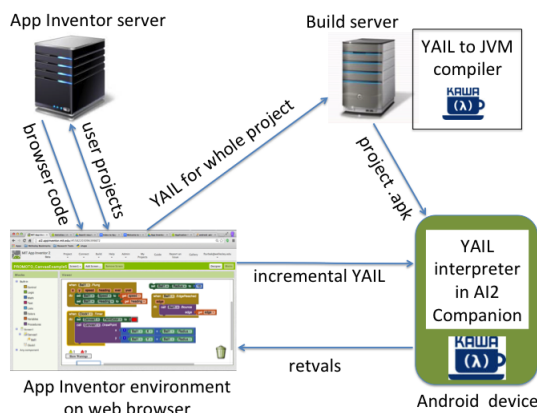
App Inventor server

Build server

YAIL to JVM compiler

KAWA

browser code

user projects

YAIL for whole project

project .apk

incremental YAIL

YAIL interpreter in AI2 Companion

KAWA

retvals

App Inventor environment on web browser

Android device